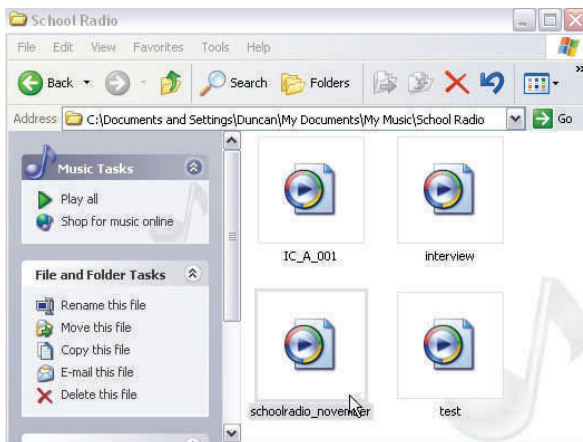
School Radio

File Edit View Favorites Tools Help

Back Search Folders

Address C:\Documents and Settings\Duncan\My Documents\My Music\School Radio Go

Music Tasks

Play all

Shop for music online

File and Folder Tasks

Rename this file

Move this file

Copy this file

E-mail this file

Delete this file

IC_A_001

interview

schoolradio_nove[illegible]er

test